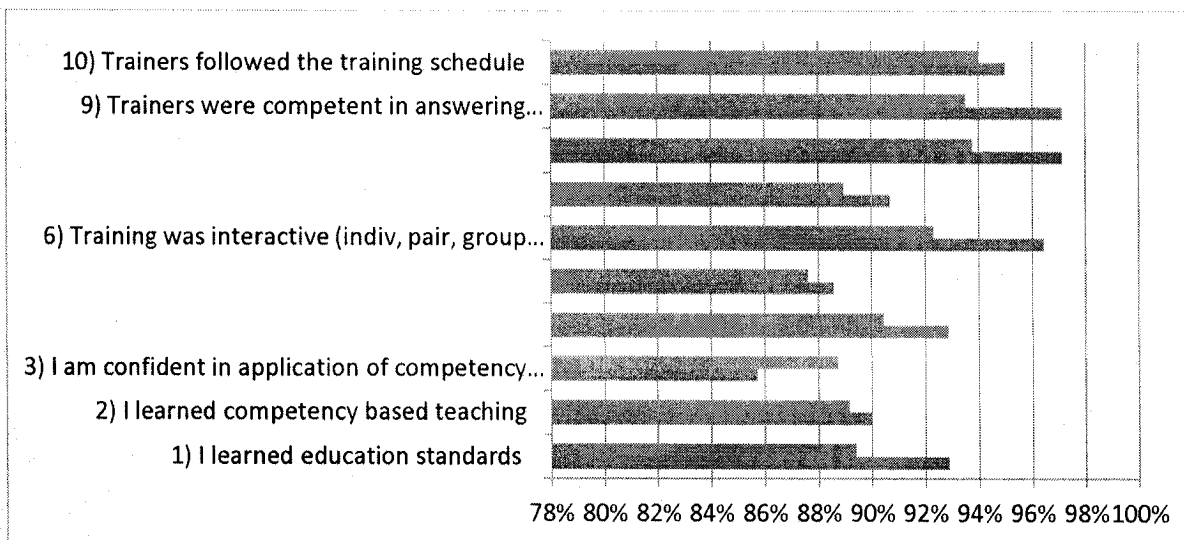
10) Trainers followed the training schedule
9) Trainers were competent in answering...
6) Training was interactive (indiv, pair, group...
3) I am confident in application of competency...
2) I learned competency based teaching
1) I learned education standards

78% 80% 82% 84% 86% 88% 90% 92% 94% 96% 98% 100%